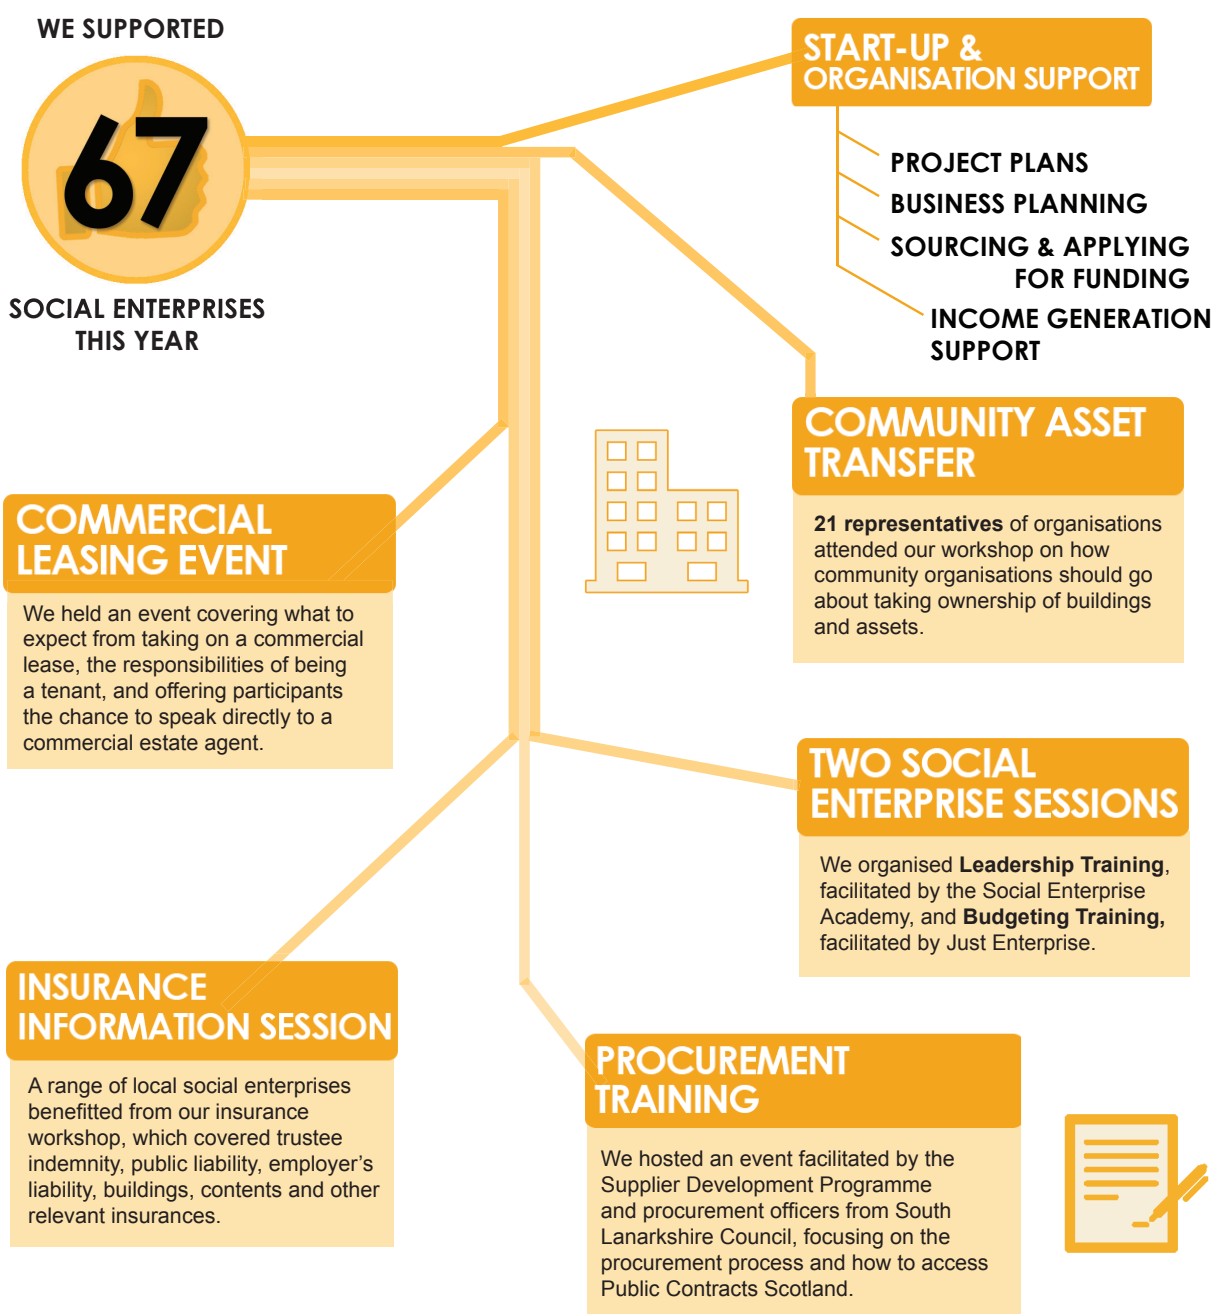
WE SUPPORTED

67

SOCIAL ENTERPRISES THIS YEAR

START-UP & ORGANISATION SUPPORT

PROJECT PLANS

BUSINESS PLANNING

SOURCING & APPLYING FOR FUNDING

INCOME GENERATION SUPPORT

COMMUNITY ASSET TRANSFER

**21 representatives** of organisations attended our workshop on how community organisations should go about taking ownership of buildings and assets.

COMMERCIAL LEASING EVENT

We held an event covering what to expect from taking on a commercial lease, the responsibilities of being a tenant, and offering participants the chance to speak directly to a commercial estate agent.

TWO SOCIAL ENTERPRISE SESSIONS

We organised **Leadership Training**, facilitated by the Social Enterprise Academy, and **Budgeting Training,** facilitated by Just Enterprise.

INSURANCE INFORMATION SESSION

A range of local social enterprises benefitted from our insurance workshop, which covered trustee indemnity, public liability, employer's liability, buildings, contents and other relevant insurances.

PROCUREMENT TRAINING

We hosted an event facilitated by the Supplier Development Programme and procurement officers from South Lanarkshire Council, focusing on the procurement process and how to access Public Contracts Scotland.